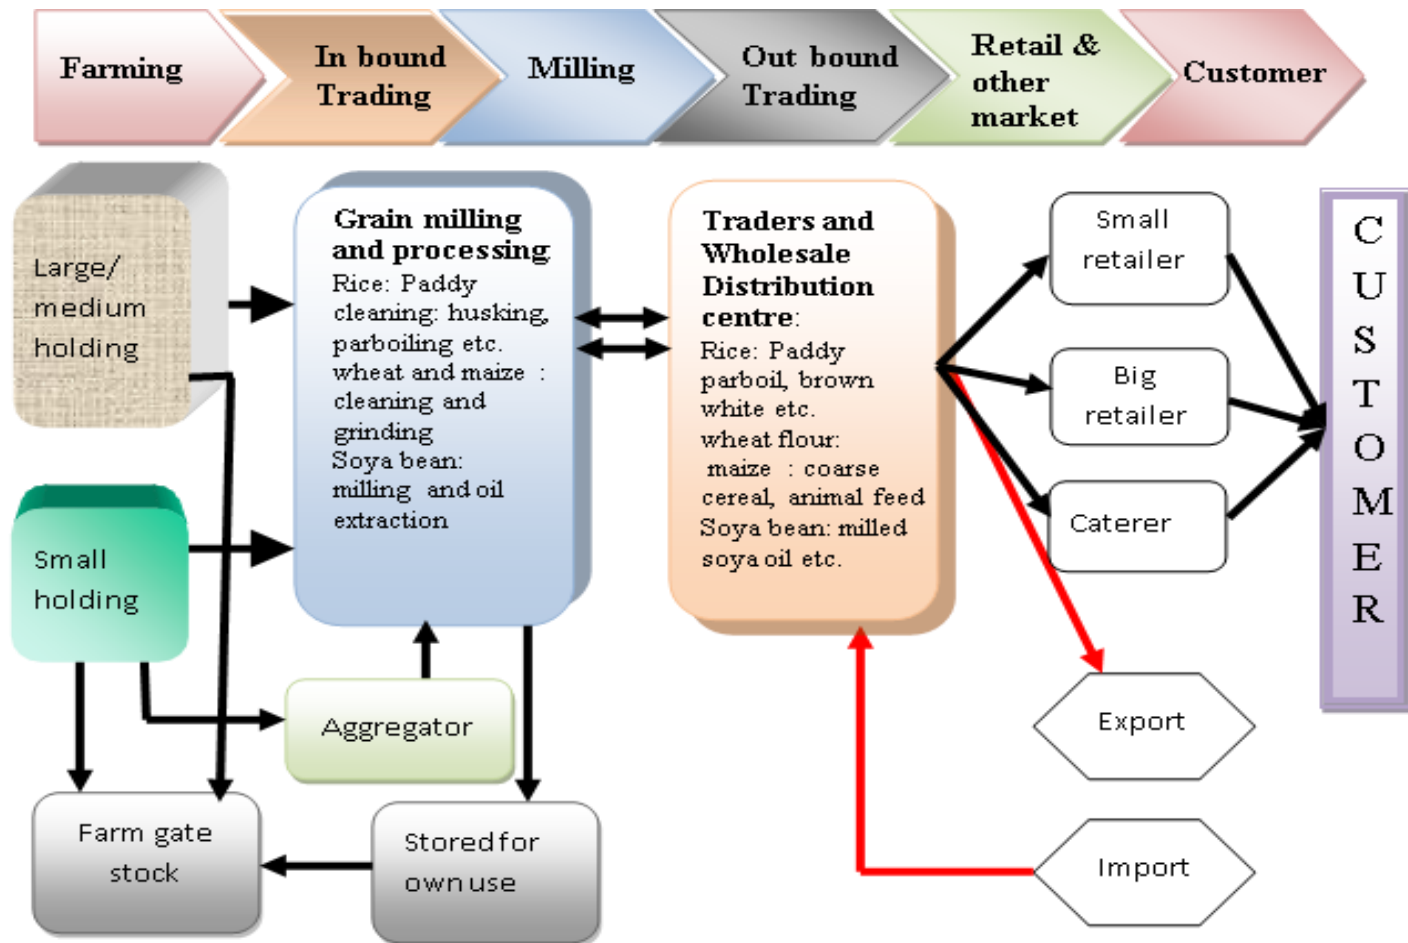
Farming

In bound Trading

Milling

Out bound Trading

Retail & other market

Customer

Large/ medium holding

Small holding

Grain milling and processing
Rice: Paddy cleaning: husking, parboiling etc.
wheat and maize : cleaning and grinding
Soya bean: milling and oil extraction

Traders and Wholesale Distribution centre:
Rice: Paddy parboil, brown white etc.
wheat flour:
maize : coarse cereal, animal feed
Soya bean: milled soya oil etc.

Small retailer

Big retailer

Caterer

C U S T O M E R

Aggregator

Export

Import

Farm gate stock

Stored for own use